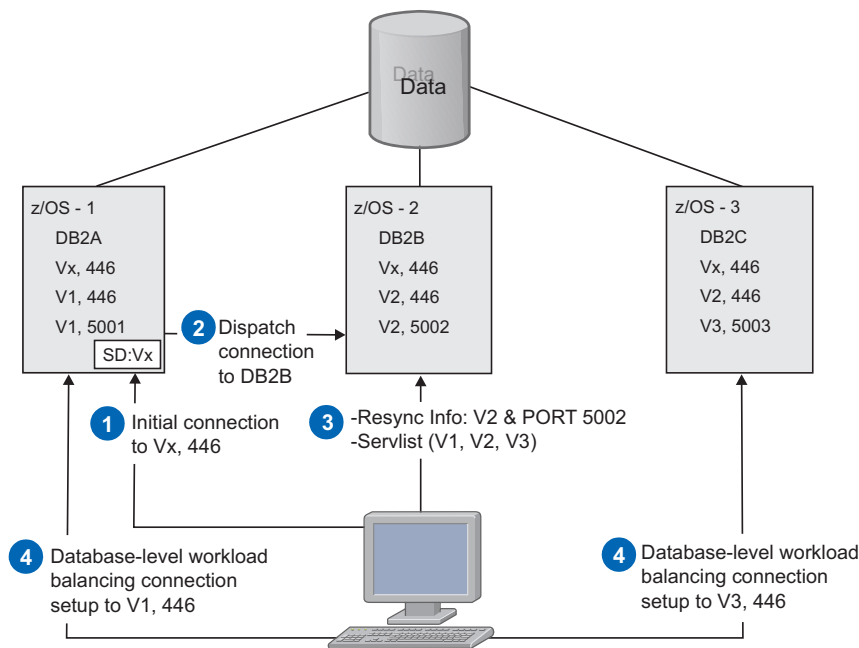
Data

Data

z/OS - 1
DB2A
Vx, 446
V1, 446
V1, 5001
SD:Vx

z/OS - 2
DB2B
Vx, 446
V2, 446
V2, 5002

z/OS - 3
DB2C
Vx, 446
V2, 446
V3, 5003

2 Dispatch connection to DB2B

1 Initial connection to Vx, 446

3 -Resync Info: V2 & PORT 5002
-Servlist (V1, V2, V3)

4 Database-level workload balancing connection setup to V1, 446

4 Database-level workload balancing connection setup to V3, 446